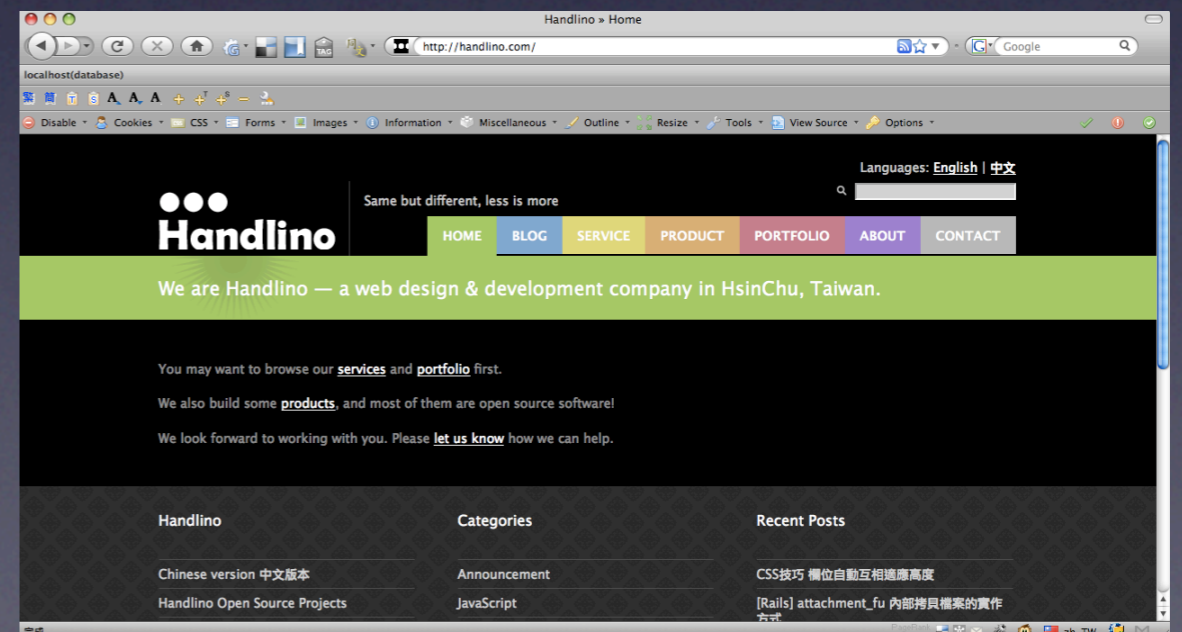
Handlino » Home

http://handlino.com/

Google

localhost(database)

Disable Cookies CSS Forms Images Information Miscellaneous Outline Resize Tools View Source Options

Languages: English | 中文

Handlino

Same but different, less is more

HOME BLOG SERVICE PRODUCT PORTFOLIO ABOUT CONTACT

We are Handlino — a web design & development company in HsinChu, Taiwan.

You may want to browse our services and portfolio first.

We also build some products, and most of them are open source software!

We look forward to working with you. Please let us know how we can help.

Handlino

Chinese version 中文版本

Handlino Open Source Projects

Categories

Announcement

JavaScript

Recent Posts

CSS技巧 欄位自動互相適應高度

[Rails] attachment_fu 內部拷貝檔案的實作方式

完成